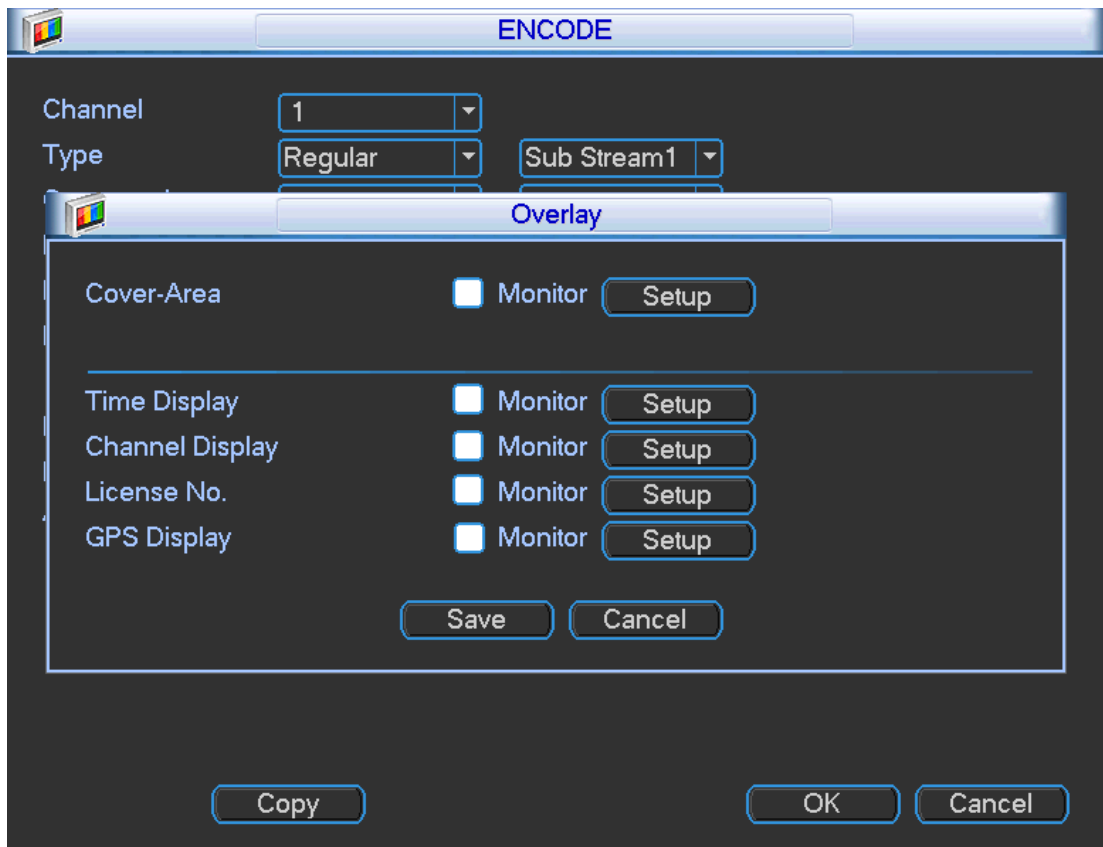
ENCODE

Channel 1
Type Regular Sub Stream1

Overlay

Cover-Area Monitor Setup

Time Display Monitor Setup
Channel Display Monitor Setup
License No. Monitor Setup
GPS Display Monitor Setup

Save Cancel

Copy OK Cancel